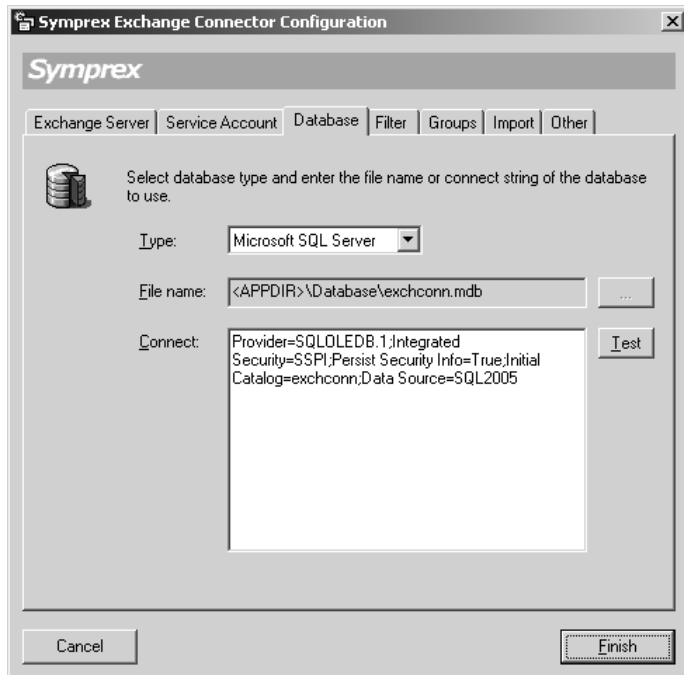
Symprex Exchange Connector Configuration

Symprex

Exchange Server | Service Account | Database | Filter | Groups | Import | Other

Select database type and enter the file name or connect string of the database to use.

Type: Microsoft SQL Server

File name: <APPDIR>\Database\exchconn.mdb ...

Connect: Provider=SQLOLEDB.1;Integrated Security=SSPI;Persist Security Info=True;Initial Catalog=exchconn;Data Source=SQL2005

Test

Cancel

Finish